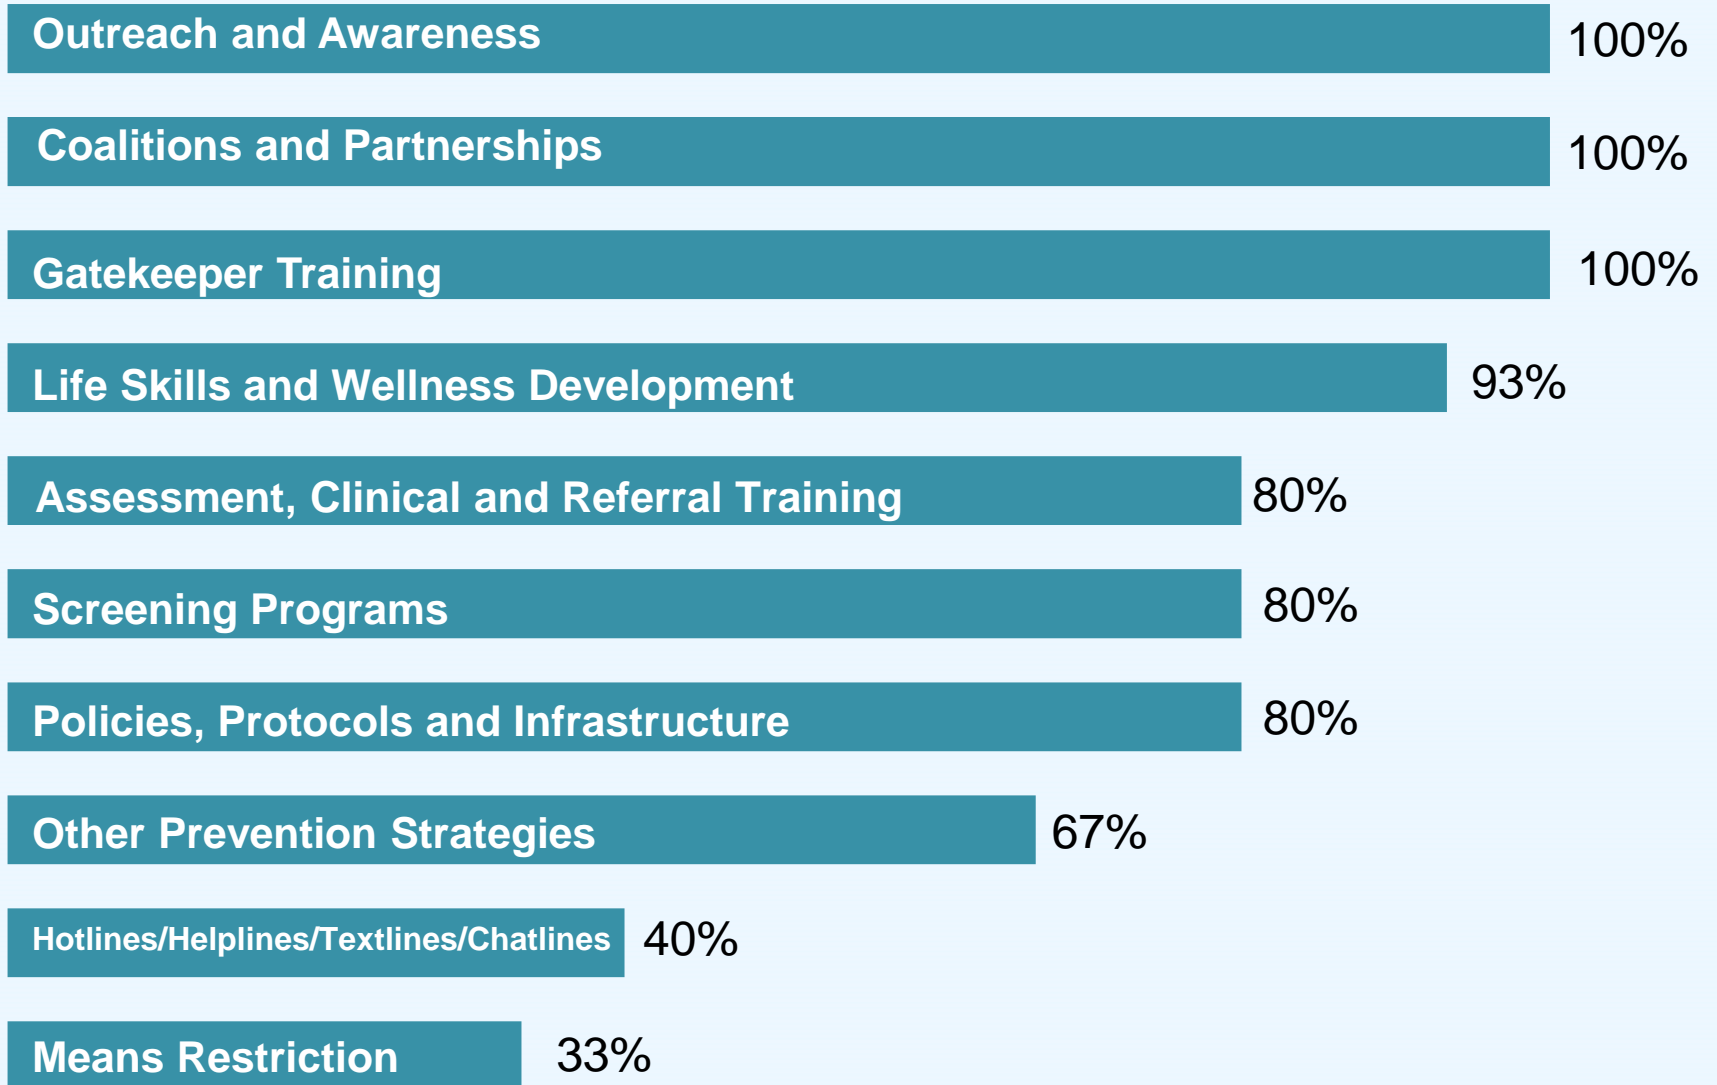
Outreach and Awareness 100%

Coalitions and Partnerships 100%

Gatekeeper Training 100%

Life Skills and Wellness Development 93%

Assessment, Clinical and Referral Training 80%

Screening Programs 80%

Policies, Protocols and Infrastructure 80%

Other Prevention Strategies 67%

Hotlines/Helplines/Textlines/Chatlines 40%

Means Restriction 33%